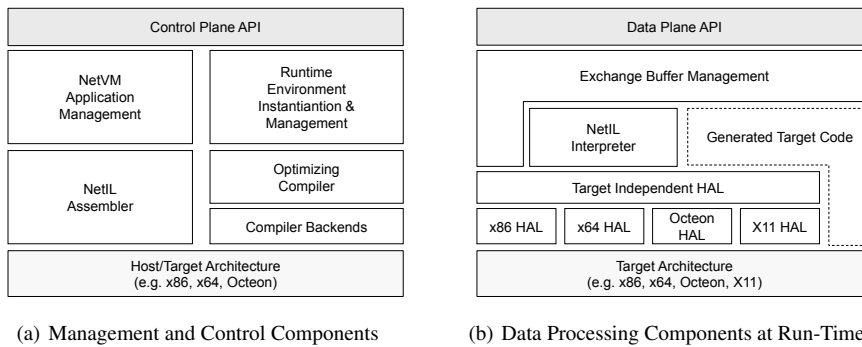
Control Plane API

NetVM Application Management

Runtime Environment Instantiantion & Management

NetIL Assembler

Optimizing Compiler

Compiler Backends

Host/Target Architecture (e.g. x86, x64, Octeon)

(a) Management and Control Components

Data Plane API

Exchange Buffer Management

NetIL Interpreter

Generated Target Code

Target Independent HAL

x86 HAL

x64 HAL

Octeon HAL

X11 HAL

Target Architecture (e.g. x86, x64, Octeon, X11)

(b) Data Processing Components at Run-Time